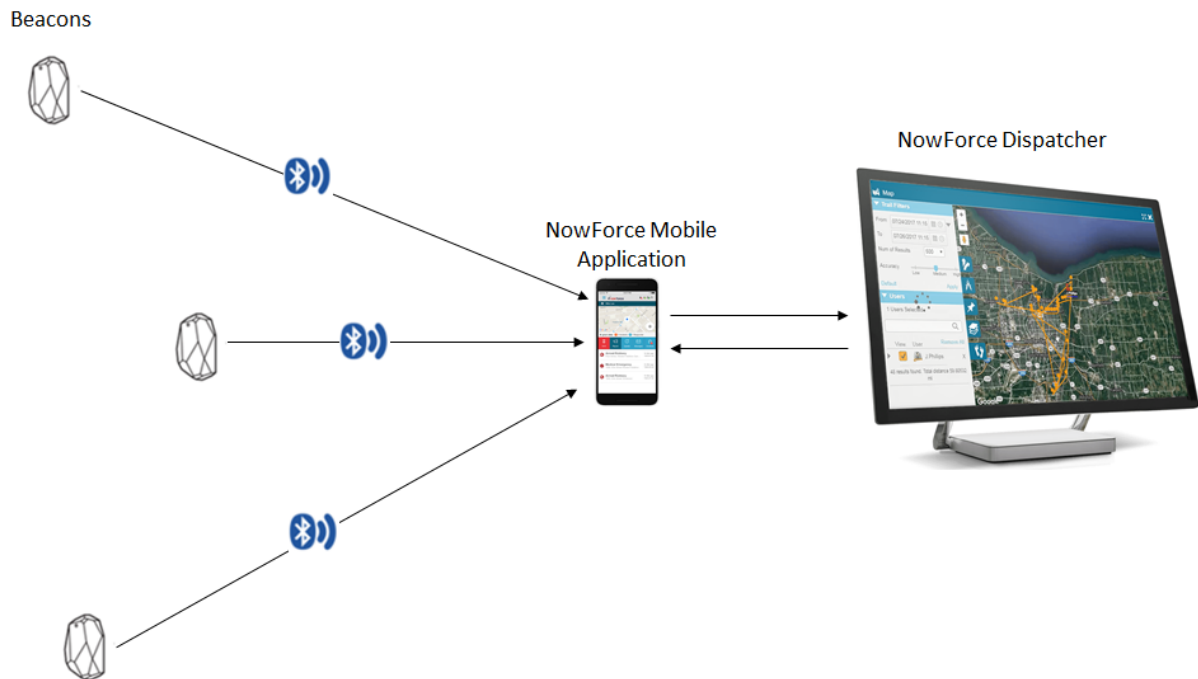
Beacons

NowForce Dispatcher

NowForce Mobile Application

Map

Trail Filters

From

To

Num of Results

Accuracy

Low

Medium

High

Default

Apply

Users

1 Users Selected

View

User

Remove All

J.Philips

All results found. Total distance 35.60012 mi

Google